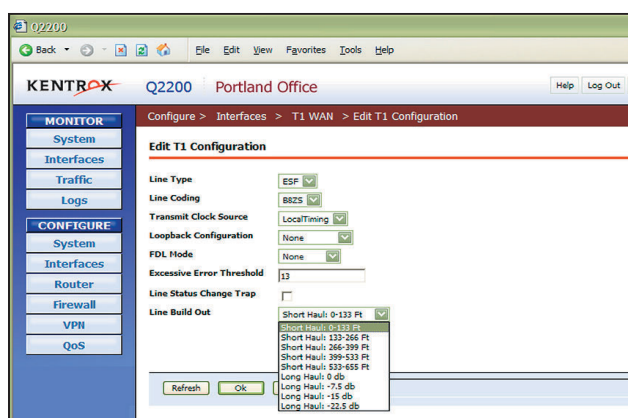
Q2200

Back File Edit View Favorites Tools Help

KENTROX Q2200 Portland Office Help Log Out

MONITOR
System
Interfaces
Traffic
Logs
CONFIGURE
System
Interfaces
Router
Firewall
VPN
QoS

Configure > Interfaces > T1 WAN > Edit T1 Configuration

Edit T1 Configuration

| | |
|---|---|
| Line Type | ESF |
| Line Coding | B8ZS |
| Transmit Clock Source | LocalTiming |
| Loopback Configuration | None |
| FDL Mode | None |
| Excessive Error Threshold | 13 |
| Line Status Change Trap | |
| Line Build Out | Short Haul: 0-133 Ft |

Short Haul: 0-133 Ft
Short Haul: 133-266 Ft
Short Haul: 266-399 Ft
Short Haul: 399-533 Ft
Short Haul: 533-655 Ft
Long Haul: 0 db
Long Haul: -7.5 db
Long Haul: -15 db
Long Haul: -22.5 db

Refresh Ok